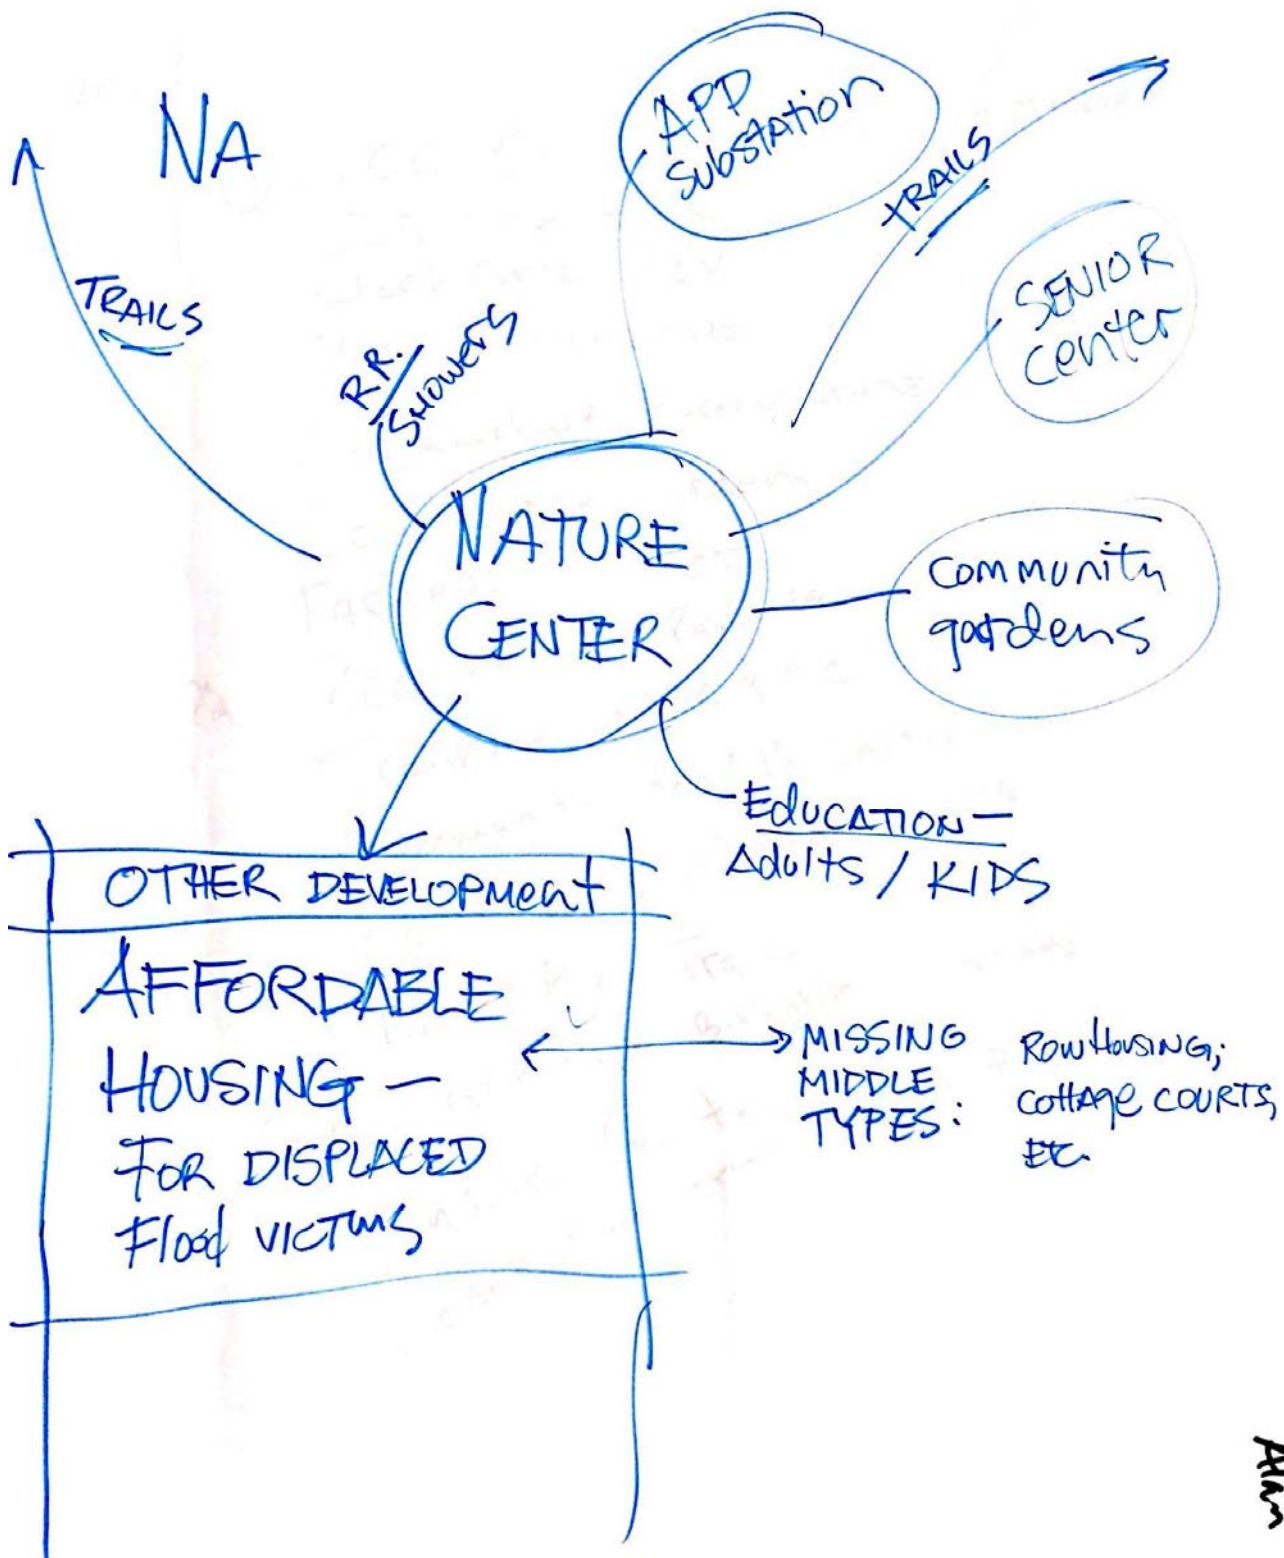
NA

TRAILS

R.R./SHOWERS

APP Substation

TRAILS

SENIOR center

NATURE CENTER

Community gardens

Education — Adults / KIDS

OTHER DEVELOPMENT

AFFORDABLE HOUSING — FOR DISPLACED Flood VICTIMS

MISSING MIDDLE TYPES: RowHousing; cottage COURTS, Etc.

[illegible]